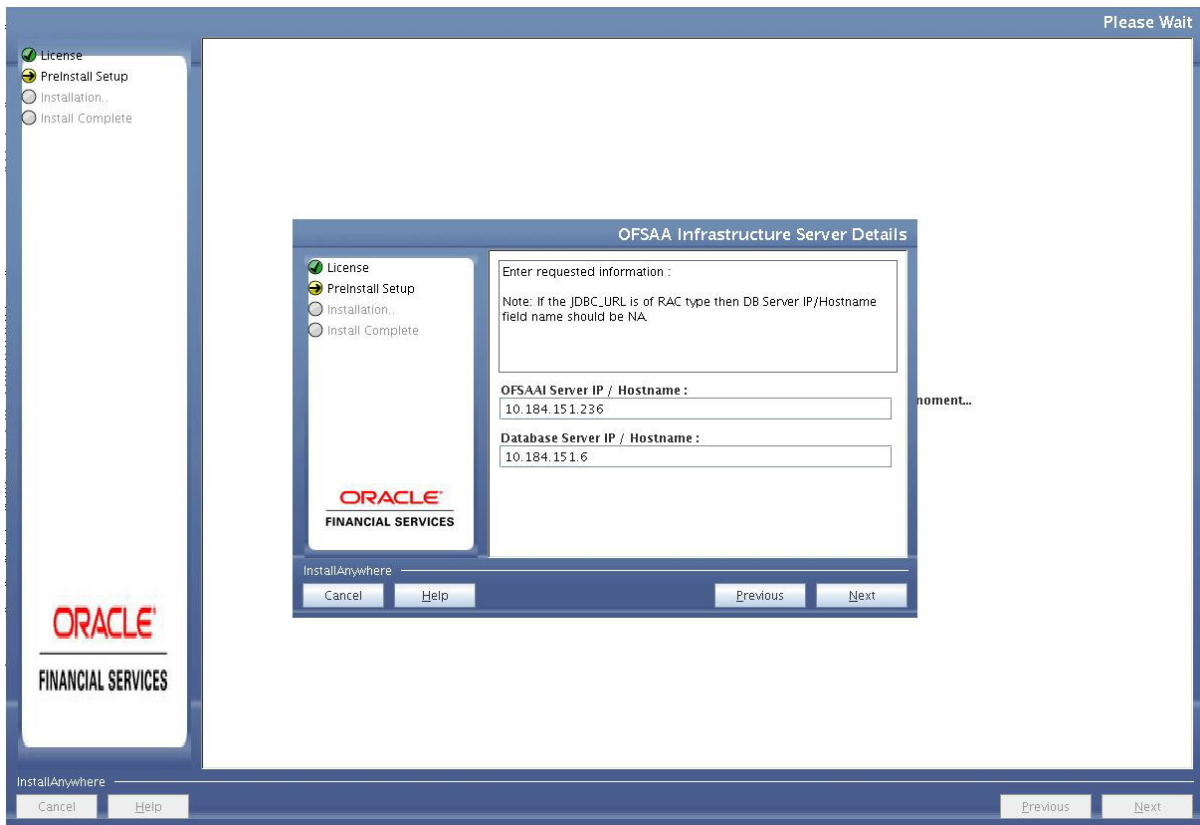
Please Wait

License
PreInstall Setup
Installation..
Install Complete

OFSAA Infrastructure Server Details

License
PreInstall Setup
Installation..
Install Complete

Enter requested information :

Note: If the JDBC_URL is of RAC type then DB Server IP/Hostname field name should be NA.

OFSAAI Server IP / Hostname :
10.184.151.236

Database Server IP / Hostname :
10.184.151.6

ORACLE
FINANCIAL SERVICES

InstallAnywhere
Cancel
Help
Previous
Next

moment...

ORACLE
FINANCIAL SERVICES

InstallAnywhere
Cancel
Help
Previous
Next